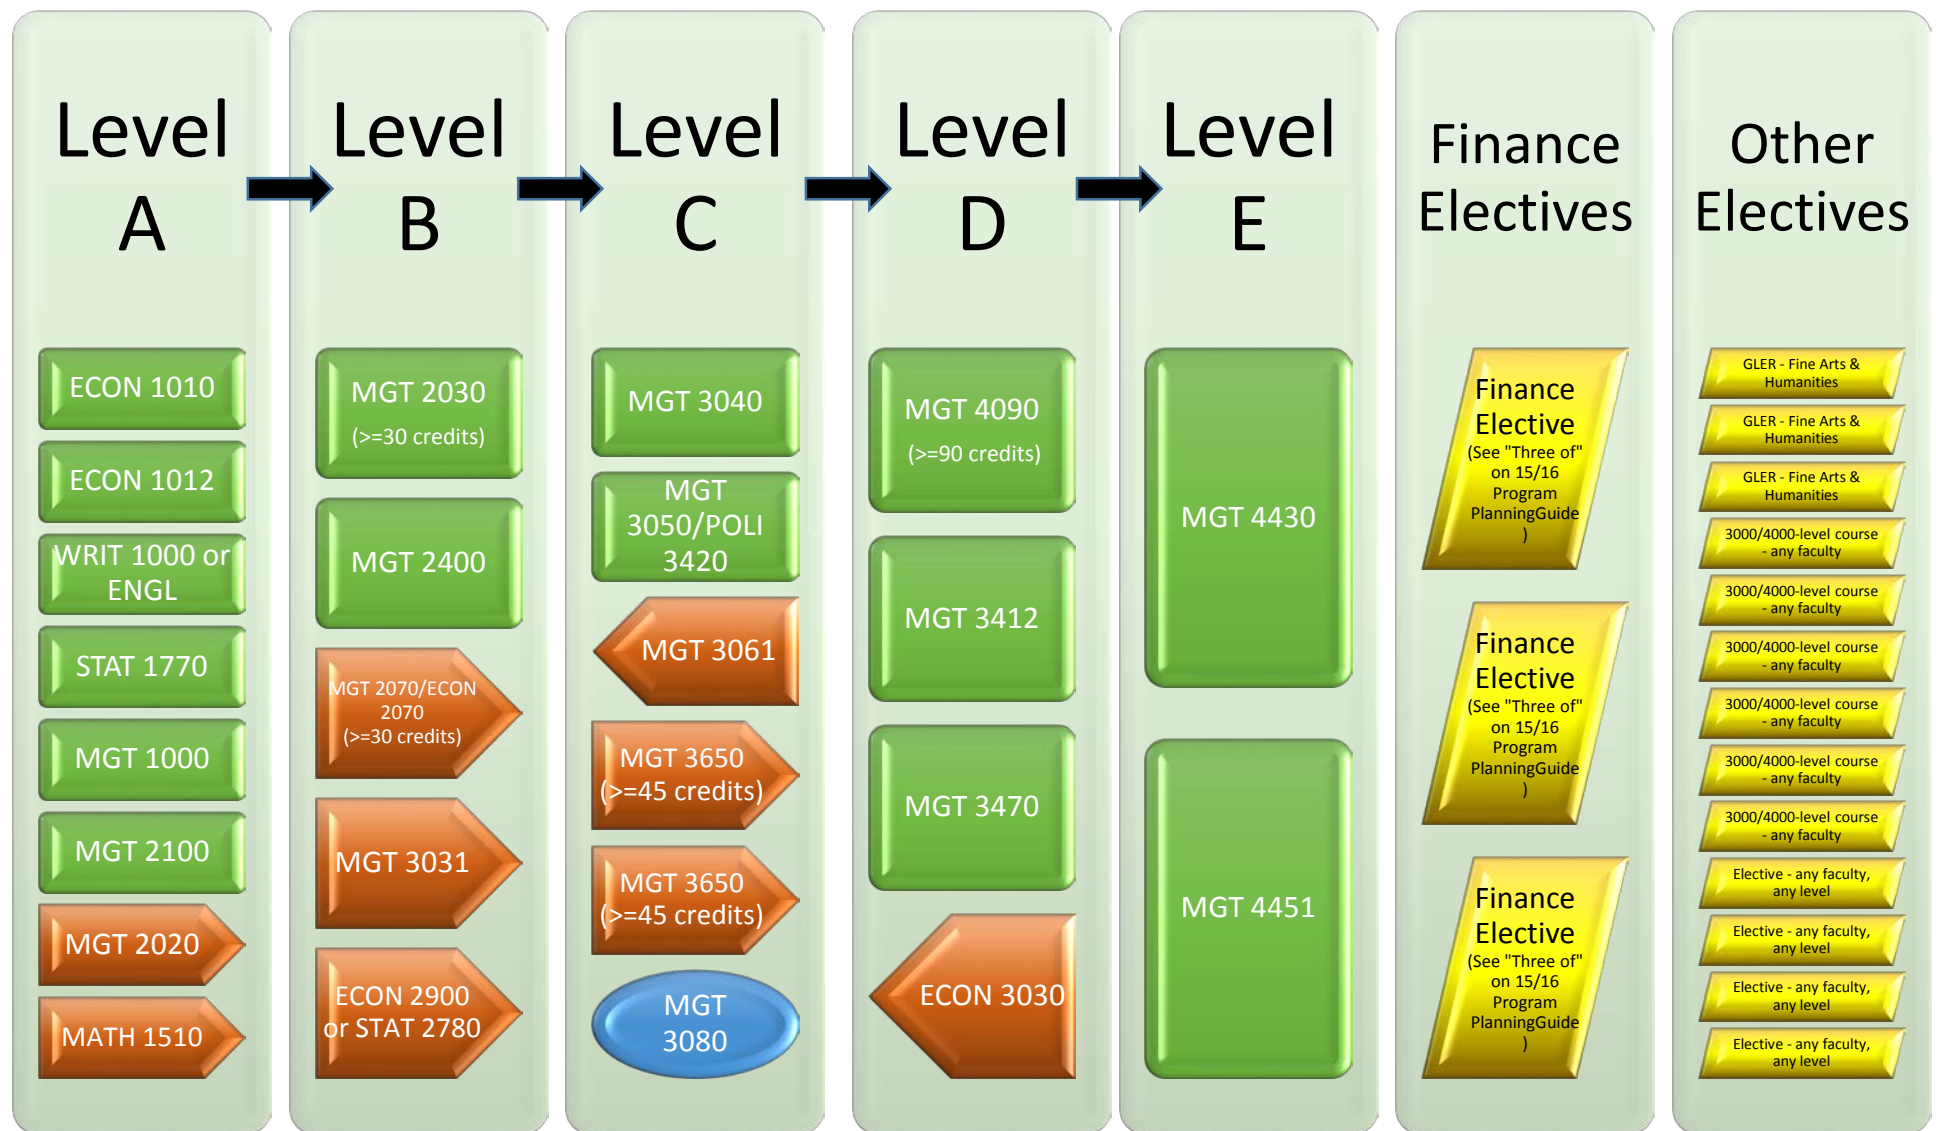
Level A

ECON 1010

ECON 1012

WRIT 1000 or ENGL

STAT 1770

MGT 1000

MGT 2100

MGT 2020

MATH 1510

Level B

MGT 2030 (>=30 credits)

MGT 2400

MGT 2070/ECON 2070 (>=30 credits)

MGT 3031

ECON 2900 or STAT 2780

Level C

MGT 3040

MGT 3050/POLI 3420

MGT 3061

MGT 3650 (>=45 credits)

MGT 3650 (>=45 credits)

MGT 3080

Level D

MGT 4090 (>=90 credits)

MGT 3412

MGT 3470

ECON 3030

Level E

MGT 4430

MGT 4451

Finance Electives

Finance Elective (See "Three of" on 15/16 Program PlanningGuide )

Finance Elective (See "Three of" on 15/16 Program PlanningGuide )

Finance Elective (See "Three of" on 15/16 Program PlanningGuide )

Other Electives

GLER - Fine Arts & Humanities

GLER - Fine Arts & Humanities

GLER - Fine Arts & Humanities

3000/4000-level course - any faculty

3000/4000-level course - any faculty

3000/4000-level course - any faculty

3000/4000-level course - any faculty

3000/4000-level course - any faculty

3000/4000-level course - any faculty

Elective - any faculty, any level

Elective - any faculty, any level

Elective - any faculty, any level

Elective - any faculty, any level